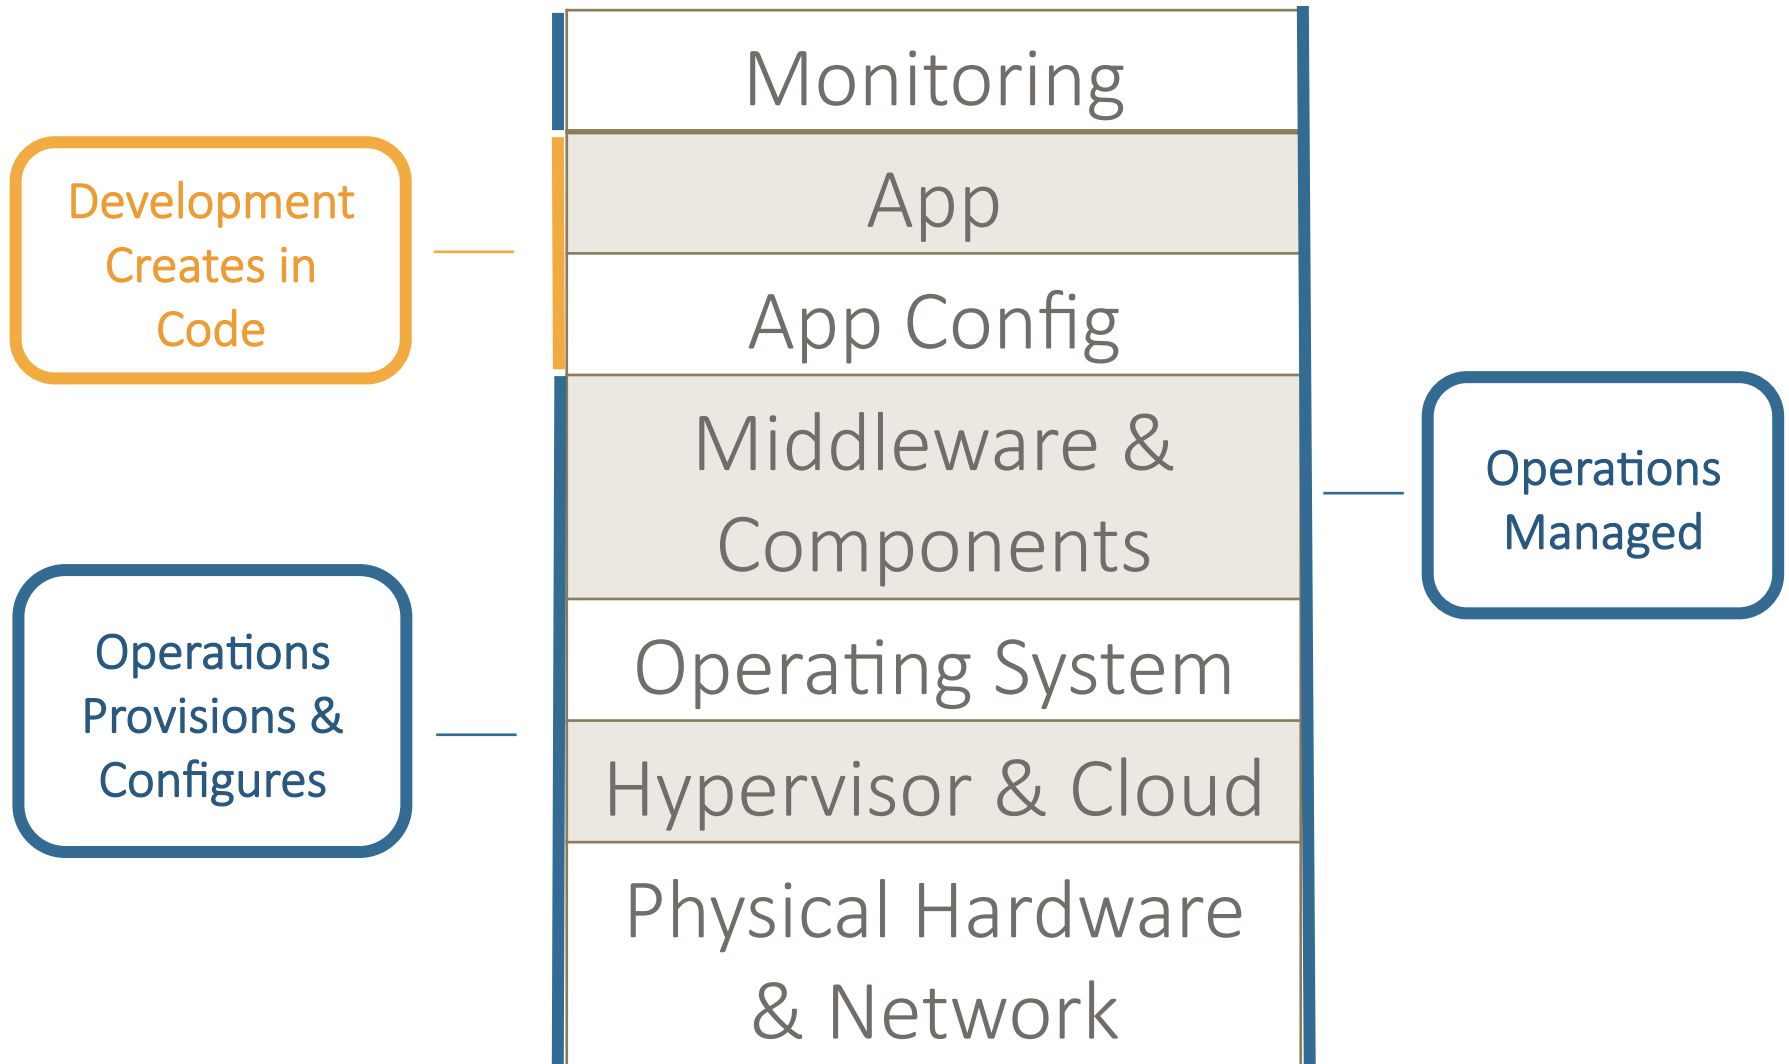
Monitoring

App

App Config

Middleware & Components

Operating System

Hypervisor & Cloud

Physical Hardware & Network

Development Creates in Code

Operations Provisions & Configures

Operations Managed